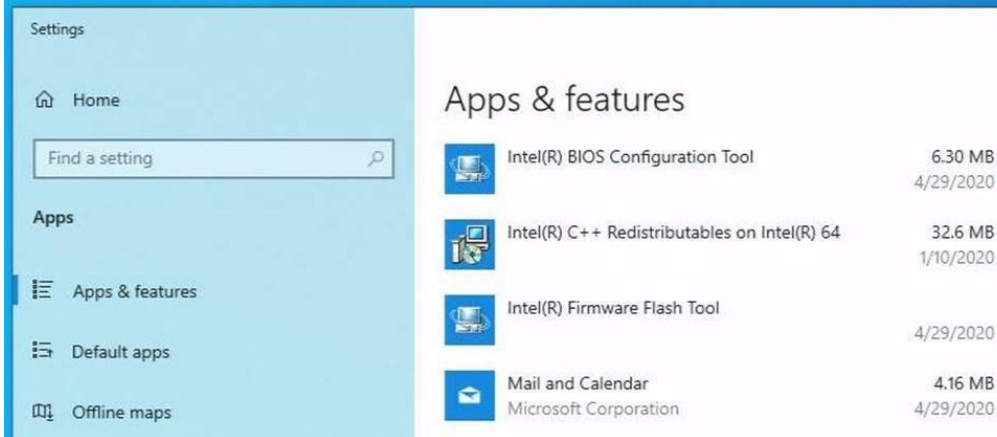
Settings

Home

Find a setting

Apps

Apps & features

Default apps

Offline maps

Apps & features

Intel(R) BIOS Configuration Tool
6.30 MB
4/29/2020

Intel(R) C++ Redistributables on Intel(R) 64
32.6 MB
1/10/2020

Intel(R) Firmware Flash Tool
4/29/2020

Mail and Calendar
Microsoft Corporation
4.16 MB
4/29/2020